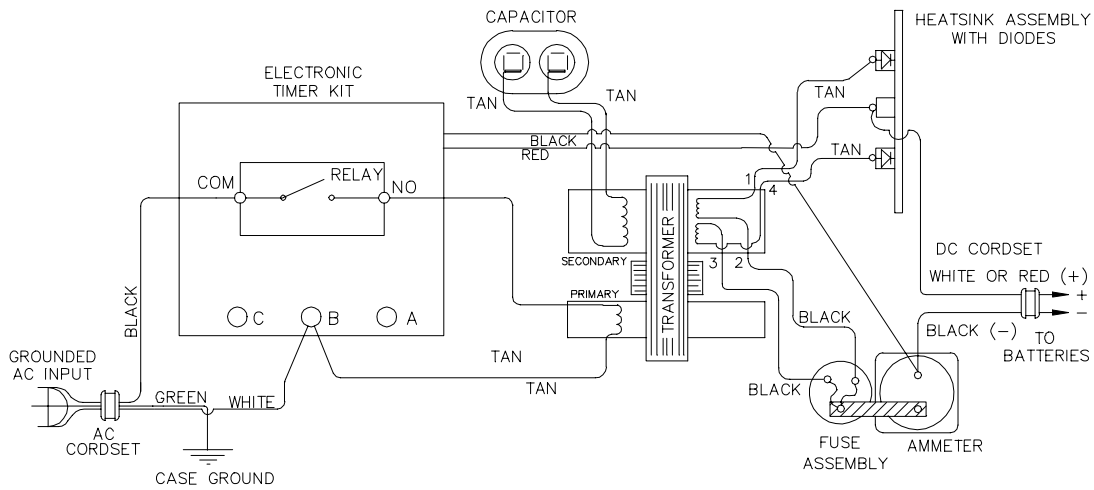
CAPACITOR

HEATSINK ASSEMBLY WITH DIODES

ELECTRONIC TIMER KIT

TAN

TAN

TAN

BLACK

RED

TAN

COM

RELAY

NO

1

4

SECONDARY

TRANSFORMER

3

2

DC CORDSET

WHITE OR RED (+)

+

−

PRIMARY

BLACK

C

B

A

BLACK

BLACK (−)

TO BATTERIES

GROUNDED AC INPUT

TAN

TAN

BLACK

GREEN

WHITE

AC CORDSET

CASE GROUND

FUSE ASSEMBLY

AMMETER